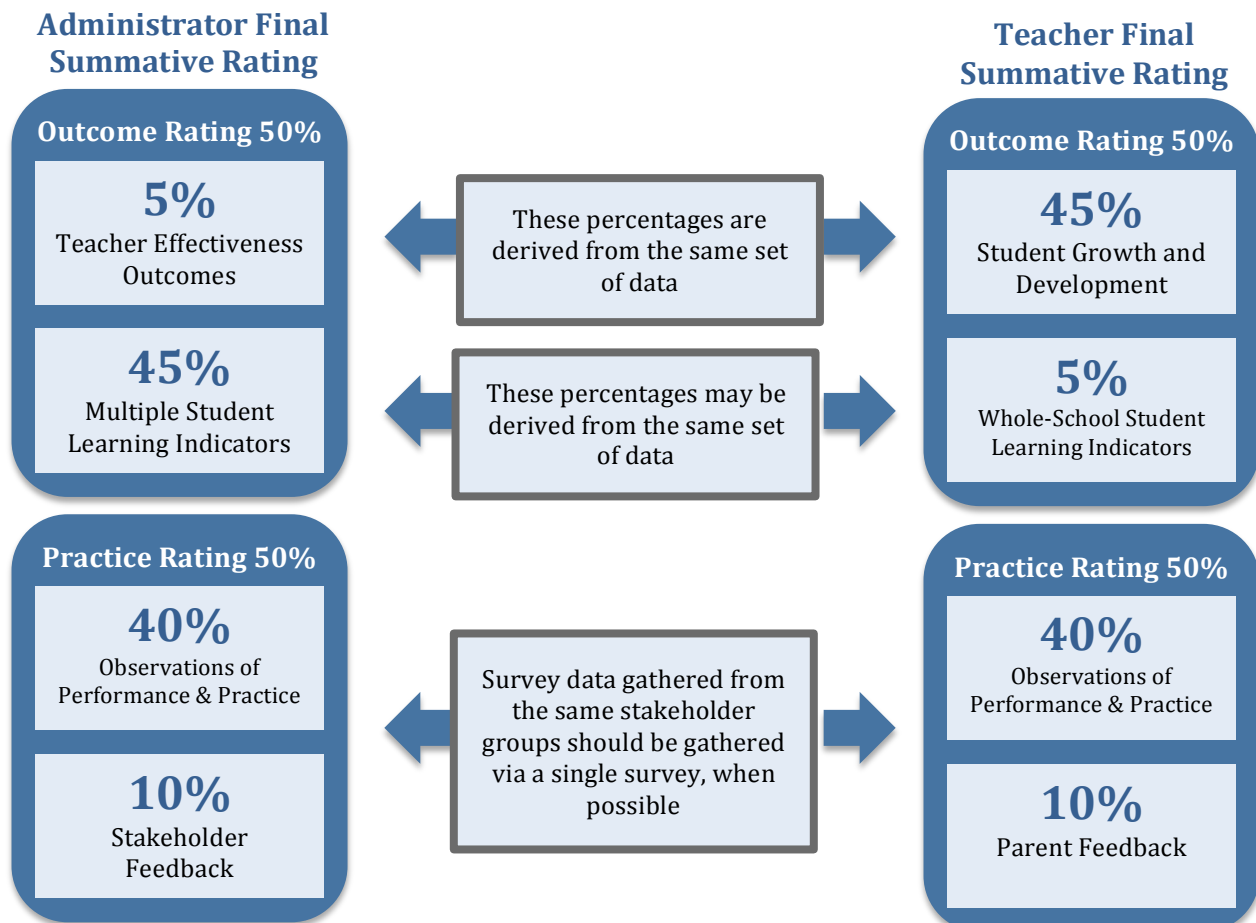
Administrator Final Summative Rating

Outcome Rating 50%

5%
Teacher Effectiveness Outcomes

45%
Multiple Student Learning Indicators

Practice Rating 50%

40%
Observations of Performance & Practice

10%
Stakeholder Feedback

These percentages are derived from the same set of data

These percentages may be derived from the same set of data

Survey data gathered from the same stakeholder groups should be gathered via a single survey, when possible

Teacher Final Summative Rating

Outcome Rating 50%

45%
Student Growth and Development

5%
Whole-School Student Learning Indicators

Practice Rating 50%

40%
Observations of Performance & Practice

10%
Parent Feedback